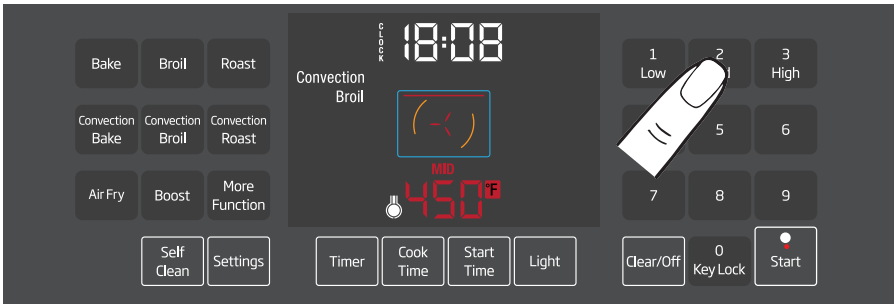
Bake
Broil
Roast
Convection Bake
Convection Broil
Convection Roast
Air Fry
Boost
More Function
Self Clean
Settings

CLOCK 18:08
Convection Broil
MID
450°F

Timer
Cook Time
Start Time
Light

1 Low
2 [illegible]
3 High
5
6
7
8
9
Clear/Off
0 Key Lock
Start